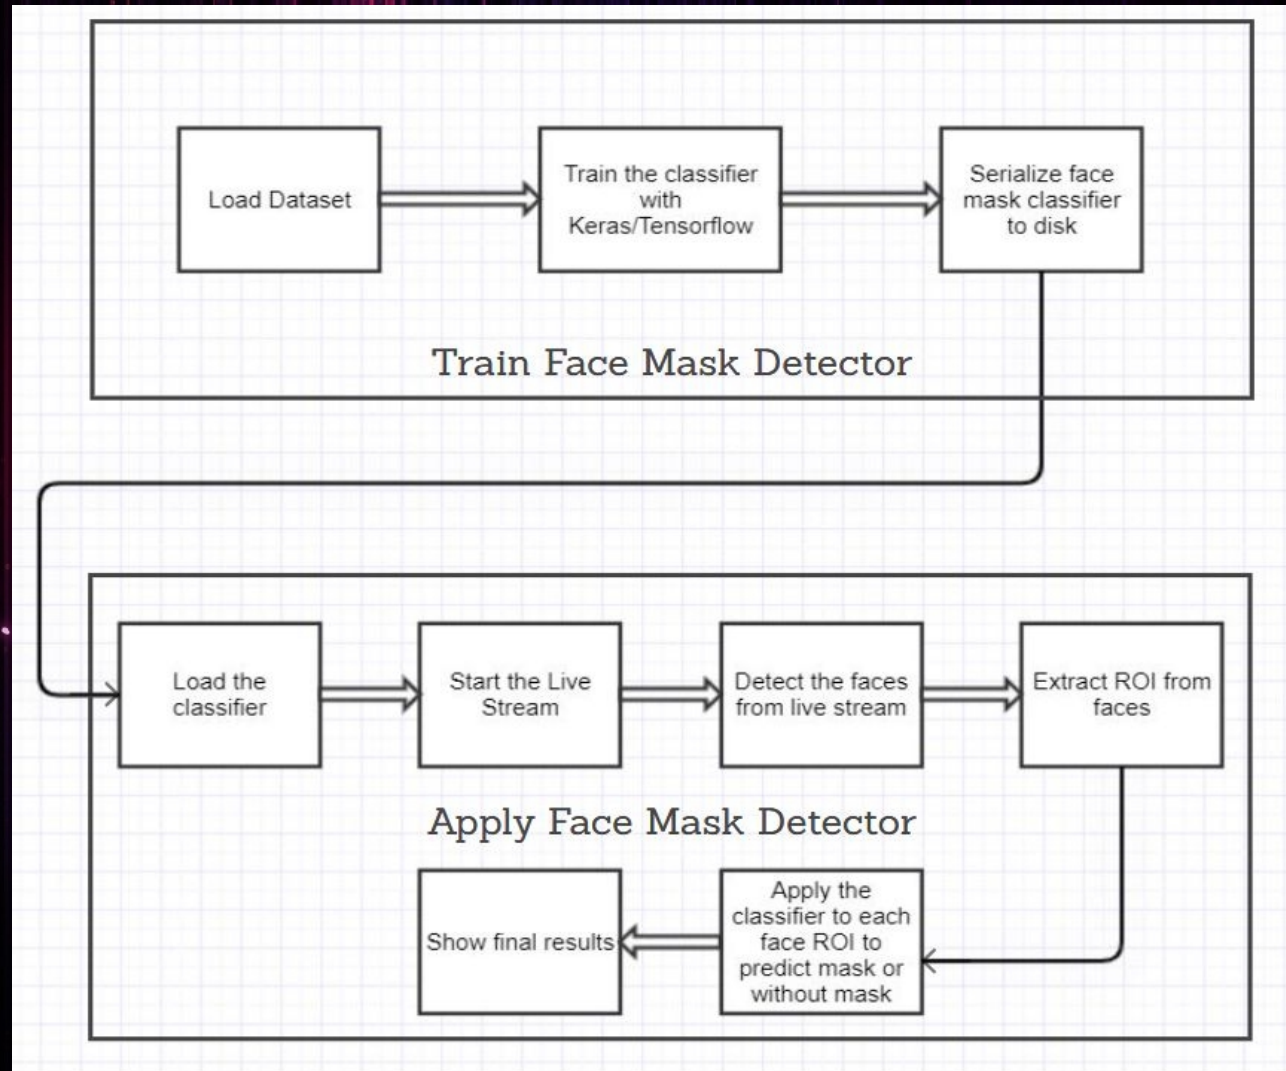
Load Dataset

Train the classifier with Keras/Tensorflow

Serialize face mask classifier to disk

Train Face Mask Detector

Load the classifier

Start the Live Stream

Detect the faces from live stream

Extract ROI from faces

Apply Face Mask Detector

Show final results

Apply the classifier to each face ROI to predict mask or without mask